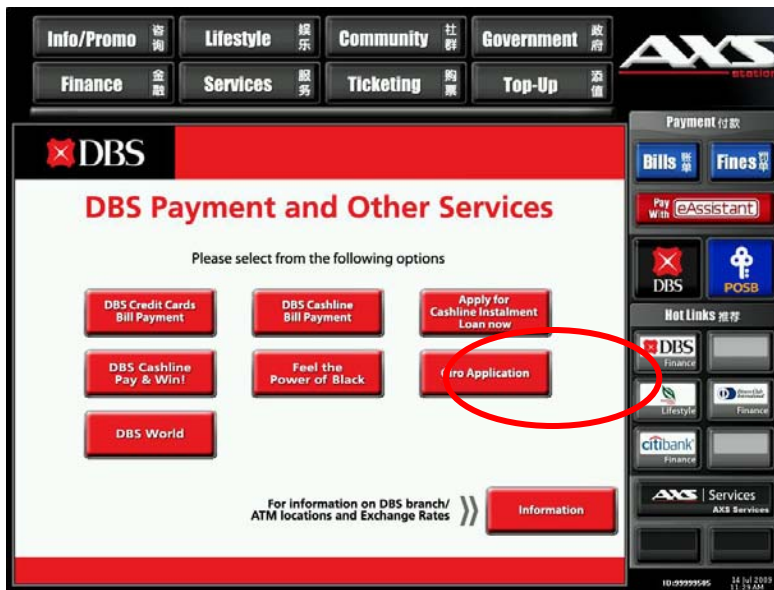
Info/Promo 咨询
Lifestyle 娱乐
Community 社群
Government 政府
Finance 金融
Services 服务
Ticketing 购票
Top-Up 添值

AXS station

DBS

DBS Payment and Other Services

Please select from the following options

DBS Credit Cards Bill Payment
DBS Cashline Bill Payment
Apply for Cashline Instalment Loan now
DBS Cashline Pay & Win!
Feel the Power of Black
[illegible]ro Application
DBS World

For information on DBS branch/ ATM locations and Exchange Rates
Information

Payment 付款
Bills 账单
Fines 罚单
Pay With eAssistant
DBS
POSB
Hot Links 推荐
DBS Finance
Lifestyle
Diners Club International Finance
citibank Finance
AXS | Services AXS Services

ID:99999585
14 Jul 2009 11:39 AM